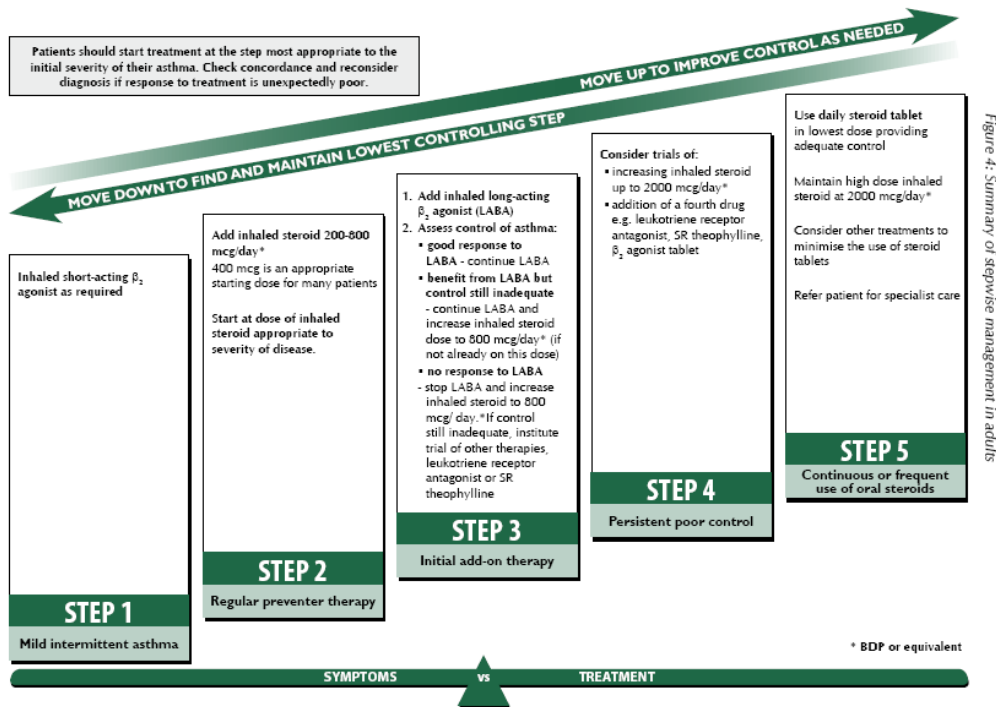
Patients should start treatment at the step most appropriate to the initial severity of their asthma. Check concordance and reconsider diagnosis if response to treatment is unexpectedly poor.

MOVE UP TO IMPROVE CONTROL AS NEEDED

MOVE DOWN TO FIND AND MAINTAIN LOWEST CONTROLLING STEP

Inhaled short-acting $\beta_2$ agonist as required

STEP 1
Mild intermittent asthma

Add inhaled steroid 200-800 mcg/day*
400 mcg is an appropriate starting dose for many patients

Start at dose of inhaled steroid appropriate to severity of disease.

STEP 2
Regular preventer therapy

1. Add inhaled long-acting $\beta_2$ agonist (LABA)
2. Assess control of asthma:
▪ good response to LABA - continue LABA
▪ benefit from LABA but control still inadequate
- continue LABA and increase inhaled steroid dose to 800 mcg/day* (if not already on this dose)
▪ no response to LABA
- stop LABA and increase inhaled steroid to 800 mcg/ day.*If control still inadequate, institute trial of other therapies, leukotriene receptor antagonist or SR theophylline

STEP 3
Initial add-on therapy

Consider trials of:
▪ increasing inhaled steroid up to 2000 mcg/day*
▪ addition of a fourth drug e.g. leukotriene receptor antagonist, SR theophylline, $\beta_2$ agonist tablet

STEP 4
Persistent poor control

Use daily steroid tablet in lowest dose providing adequate control

Maintain high dose inhaled steroid at 2000 mcg/day*

Consider other treatments to minimise the use of steroid tablets

Refer patient for specialist care

STEP 5
Continuous or frequent use of oral steroids

Figure 4: Summary of stepwise management in adults

* BDP or equivalent

SYMPTOMS vs TREATMENT